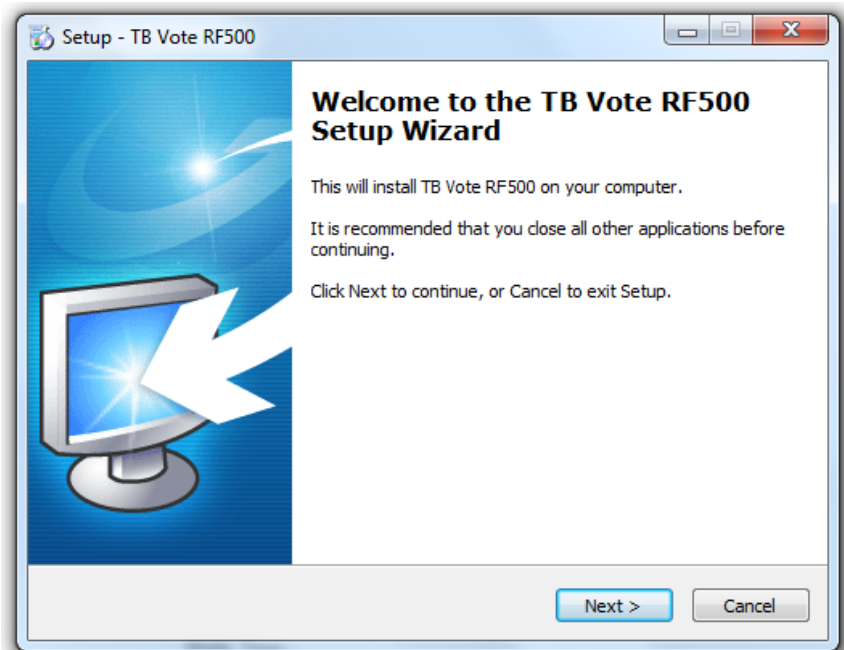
Setup - TB Vote RF500

Welcome to the TB Vote RF500 Setup Wizard

This will install TB Vote RF500 on your computer.

It is recommended that you close all other applications before continuing.

Click Next to continue, or Cancel to exit Setup.

Next >

Cancel